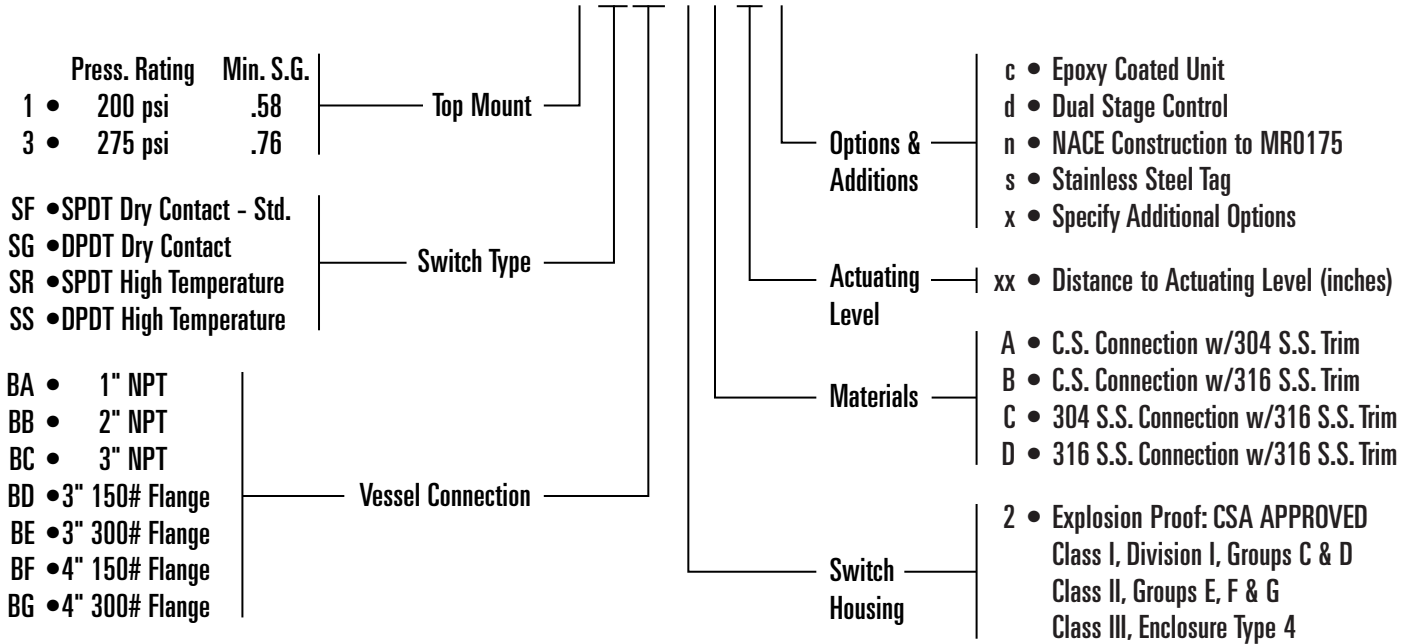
Press. Rating Min. S.G.
1 • 200 psi .58
3 • 275 psi .76

Top Mount

SF • SPDT Dry Contact - Std.
SG • DPDT Dry Contact
SR • SPDT High Temperature
SS • DPDT High Temperature

Switch Type

BA • 1" NPT
BB • 2" NPT
BC • 3" NPT
BD • 3" 150# Flange
BE • 3" 300# Flange
BF • 4" 150# Flange
BG • 4" 300# Flange

Vessel Connection

Options & Additions

c • Epoxy Coated Unit
d • Dual Stage Control
n • NACE Construction to MR0175
s • Stainless Steel Tag
x • Specify Additional Options

Actuating Level

xx • Distance to Actuating Level (inches)

Materials

A • C.S. Connection w/304 S.S. Trim
B • C.S. Connection w/316 S.S. Trim
C • 304 S.S. Connection w/316 S.S. Trim
D • 316 S.S. Connection w/316 S.S. Trim

Switch Housing

2 • Explosion Proof: CSA APPROVED
Class I, Division I, Groups C & D
Class II, Groups E, F & G
Class III, Enclosure Type 4